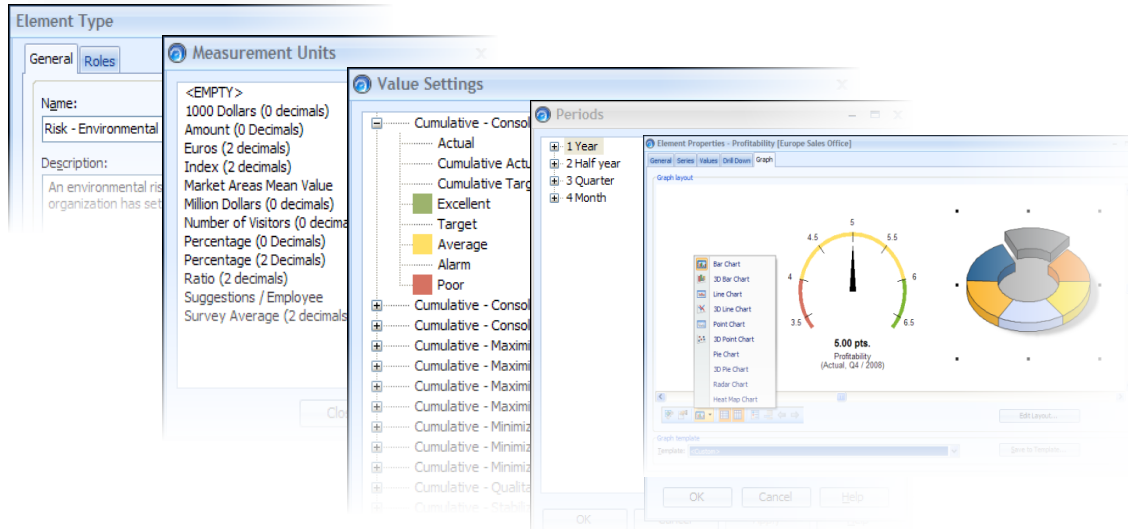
Element Type

General Roles

Name:

Risk - Environmental

Description:

An environmental ris organization has set

Measurement Units

<EMPTY>
1000 Dollars (0 decimals)
Amount (0 Decimals)
Euros (2 decimals)
Index (2 decimals)
Market Areas Mean Value
Million Dollars (0 decimals)
Number of Visitors (0 decima
Percentage (0 Decimals)
Percentage (2 Decimals)
Ratio (2 decimals)
Suggestions / Employee
Survey Average (2 decimals

Clo

Value Settings

Cumulative - Conso
Actual
Cumulative Actu
Cumulative Targ
Excellent
Target
Average
Alarm
Poor
Cumulative - Consol
Cumulative - Consol
Cumulative - Maximi
Cumulative - Maximi
Cumulative - Maximi
Cumulative - Maximi
Cumulative - Minimiz
Cumulative - Minimiz
Cumulative - Minimiz
Cumulative - Qualita
Cumulative - Stabili

Periods

1 Year
2 Half year
3 Quarter
4 Month

OK

Element Properties - Profitability [Europe Sales Office]

General Series Values Drill Down Graph

Graph layout

Bar Chart
3D Bar Chart
Line Chart
3D Line Chart
Point Chart
3D Point Chart
Pie Chart
3D Pie Chart
Radar Chart
Heat Map Chart

3.5
4
4.5
5
5.5
6
6.5

5.00 pts.
Profitability
(Actual, Q4 / 2008)

Edit Layout...

Graph template

Template: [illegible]

Save as Template...

OK Cancel Help